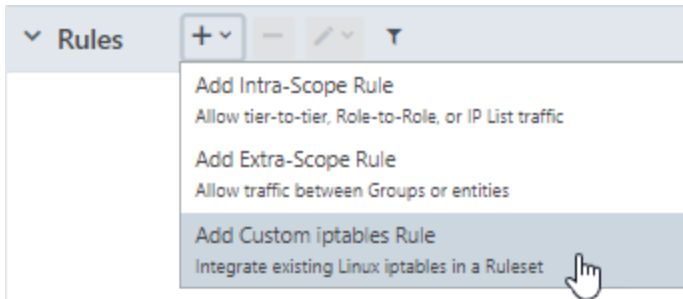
Rules

Add Intra-Scope Rule
Allow tier-to-tier, Role-to-Role, or IP List traffic

Add Extra-Scope Rule
Allow traffic between Groups or entities

Add Custom iptables Rule
Integrate existing Linux iptables in a Ruleset